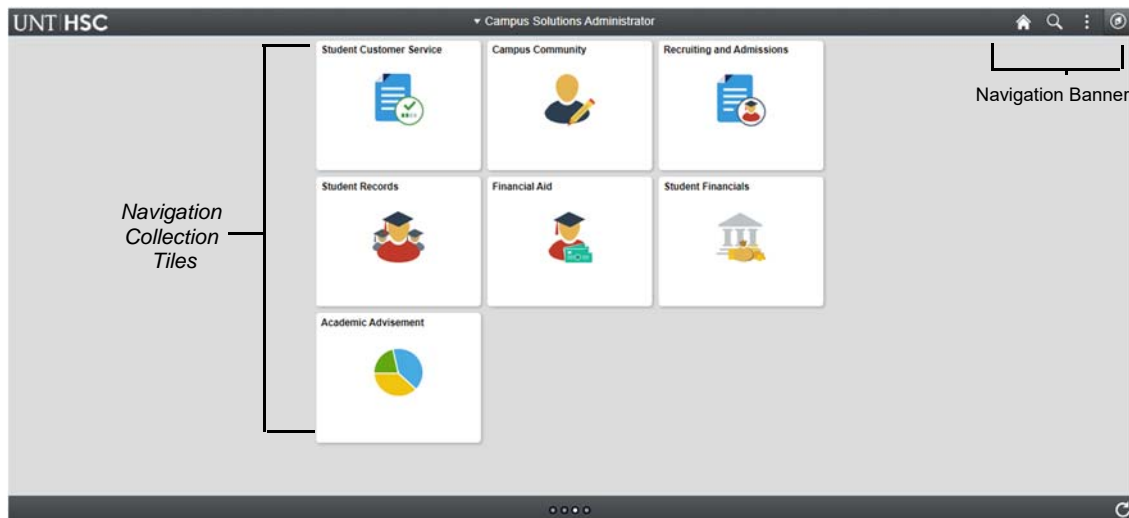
UNT | HSC

▾ Campus Solutions Administrator

Navigation Banner

Student Customer Service

Campus Community

Recruiting and Admissions

Student Records

Financial Aid

Student Financials

Academic Advisement

Navigation Collection Tiles